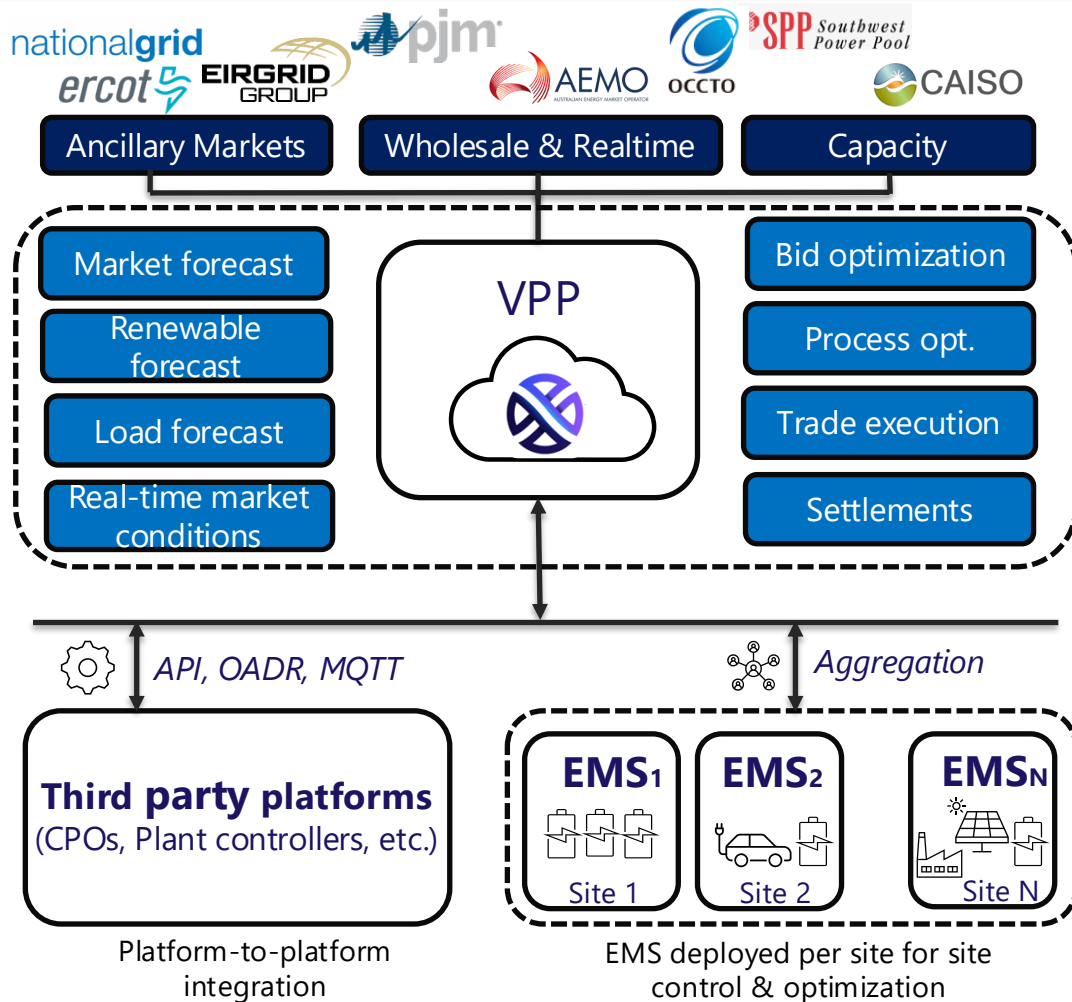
nationalgrid
ercot
EIRGRID GROUP
pjm
AEMO
AUSTRALIAN ENERGY MARKET OPERATOR
OCCTO
SPP Southwest Power Pool
CAISO

Ancillary Markets
Wholesale & Realtime
Capacity

Market forecast
Renewable forecast
Load forecast
Real-time market conditions

VPP

Bid optimization
Process opt.
Trade execution
Settlements

API, OADR, MQTT
Aggregation

Third party platforms
(CPOs, Plant controllers, etc.)

$EMS_1$
Site 1
$EMS_2$
Site 2
$EMS_N$
Site N

Platform-to-platform integration

EMS deployed per site for site control & optimization